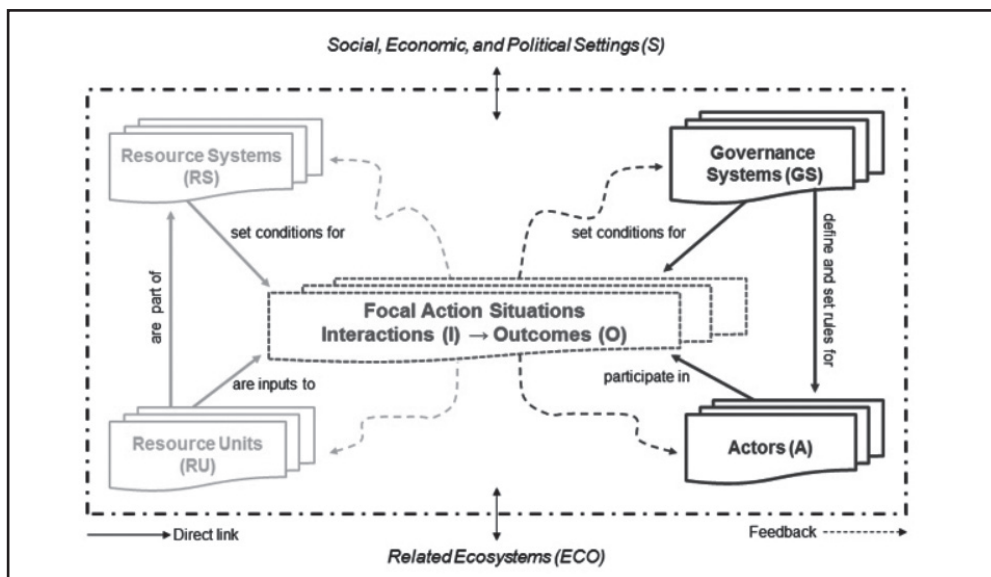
Social, Economic, and Political Settings (S)

Resource Systems (RS)

Governance Systems (GS)

set conditions for

set conditions for

are part of

define and set rules for

Focal Action Situations
Interactions (I) → Outcomes (O)

are inputs to

participate in

Resource Units (RU)

Actors (A)

Direct link

Feedback

Related Ecosystems (ECO)